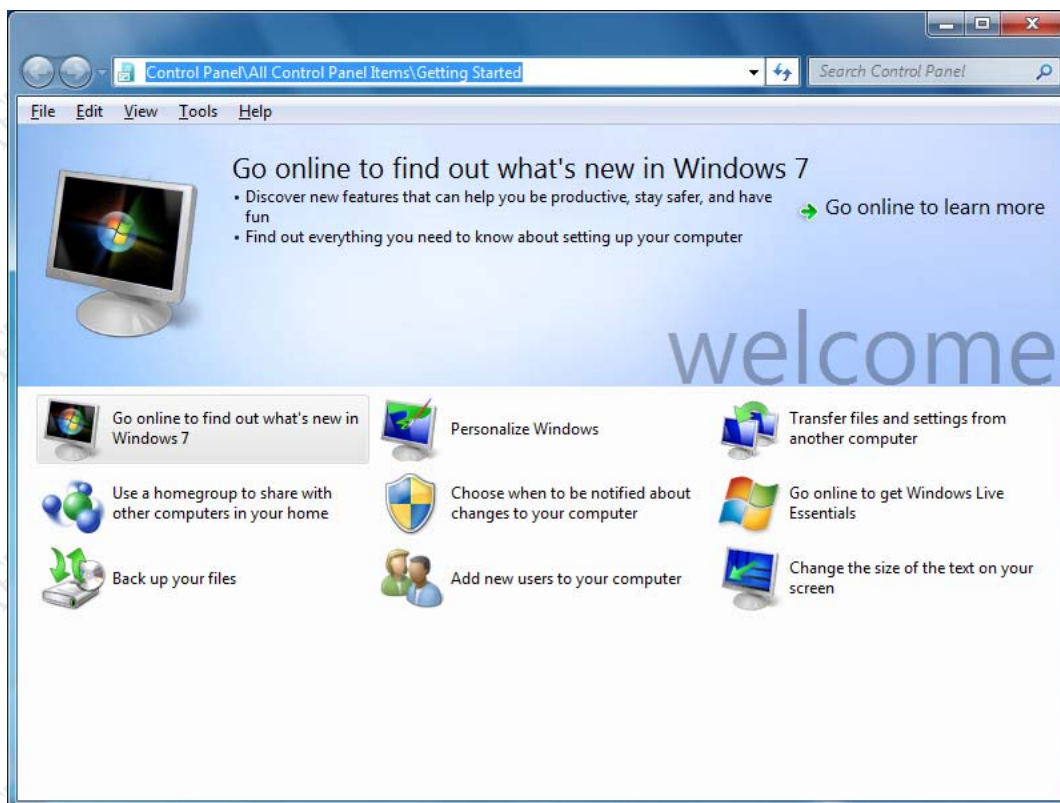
Control Panel\All Control Panel Items\Getting Started

Search Control Panel

File Edit View Tools Help

Go online to find out what's new in Windows 7

• Discover new features that can help you be productive, stay safer, and have fun

• Find out everything you need to know about setting up your computer

Go online to learn more

welcome

Go online to find out what's new in Windows 7

Personalize Windows

Transfer files and settings from another computer

Use a homegroup to share with other computers in your home

Choose when to be notified about changes to your computer

Go online to get Windows Live Essentials

Back up your files

Add new users to your computer

Change the size of the text on your screen